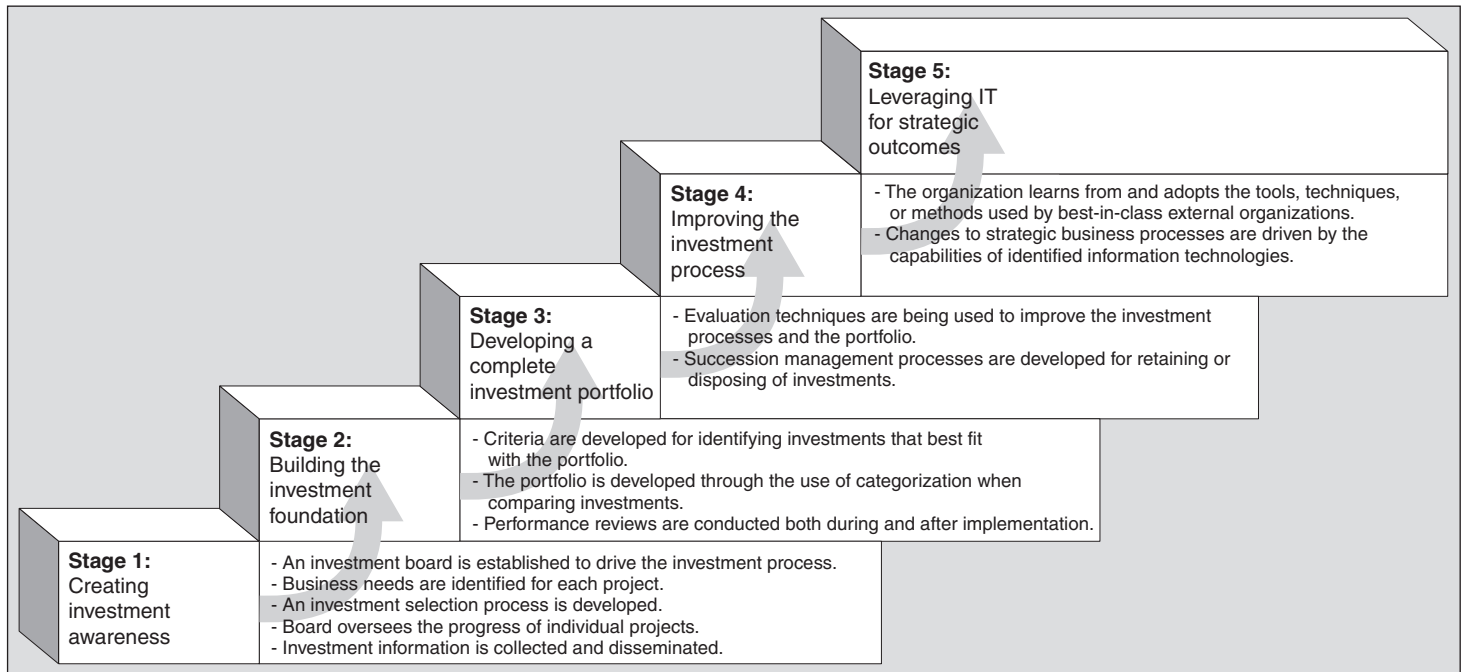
**Stage 5:**
Leveraging IT for strategic outcomes

- The organization learns from and adopts the tools, techniques, or methods used by best-in-class external organizations.
- Changes to strategic business processes are driven by the capabilities of identified information technologies.

**Stage 4:**
Improving the investment process

- Evaluation techniques are being used to improve the investment processes and the portfolio.
- Succession management processes are developed for retaining or disposing of investments.

**Stage 3:**
Developing a complete investment portfolio

- Criteria are developed for identifying investments that best fit with the portfolio.
- The portfolio is developed through the use of categorization when comparing investments.
- Performance reviews are conducted both during and after implementation.

**Stage 2:**
Building the investment foundation

- An investment board is established to drive the investment process.
- Business needs are identified for each project.
- An investment selection process is developed.
- Board oversees the progress of individual projects.
- Investment information is collected and disseminated.

**Stage 1:**
Creating investment awareness